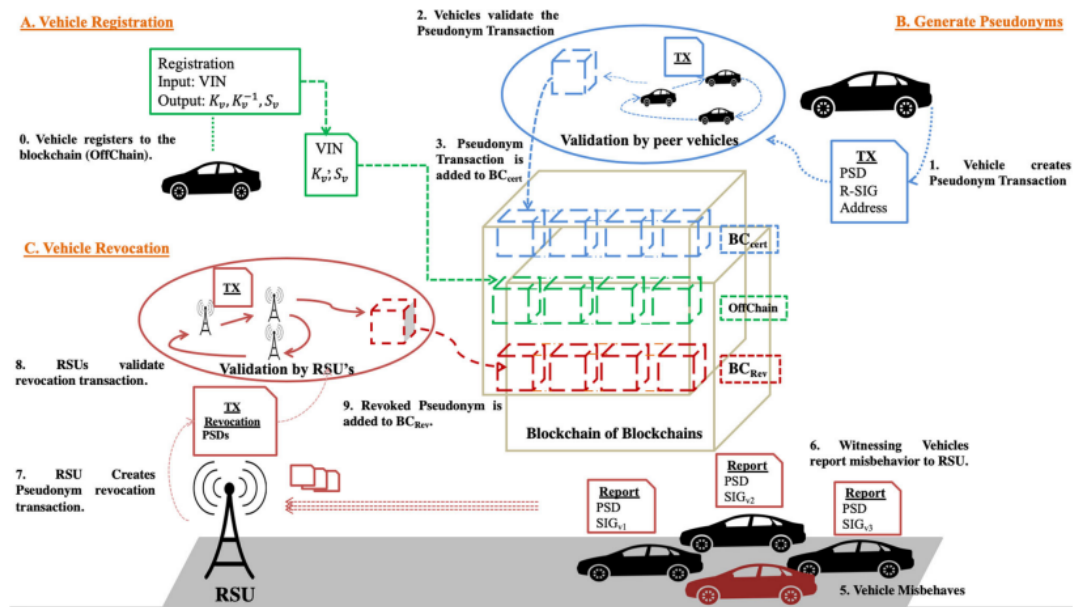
A. Vehicle Registration

Registration
Input: VIN
Output: $K_v, K_v^{-1}, S_v$

0. Vehicle registers to the blockchain (OffChain).

VIN
$K_v; S_v$

2. Vehicles validate the Pseudonym Transaction

TX

Validation by peer vehicles

B. Generate Pseudonyms

TX
PSD
R-SIG
Address

1. Vehicle creates Pseudonym Transaction

3. Pseudonym Transaction is added to $BC_{cert}$

$BC_{cert}$

OffChain

$BC_{Rev}$

C. Vehicle Revocation

TX

Validation by RSU's

8. RSUs validate revocation transaction.

TX
Revocation
PSDs

9. Revoked Pseudonym is added to $BC_{Rev}$.

Blockchain of Blockchains

7. RSU Creates Pseudonym revocation transaction.

6. Witnessing Vehicles report misbehavior to RSU.

Report
PSD
$SIG_{v2}$

Report
PSD
$SIG_{v1}$

Report
PSD
$SIG_{v3}$

RSU

5. Vehicle Misbehaves